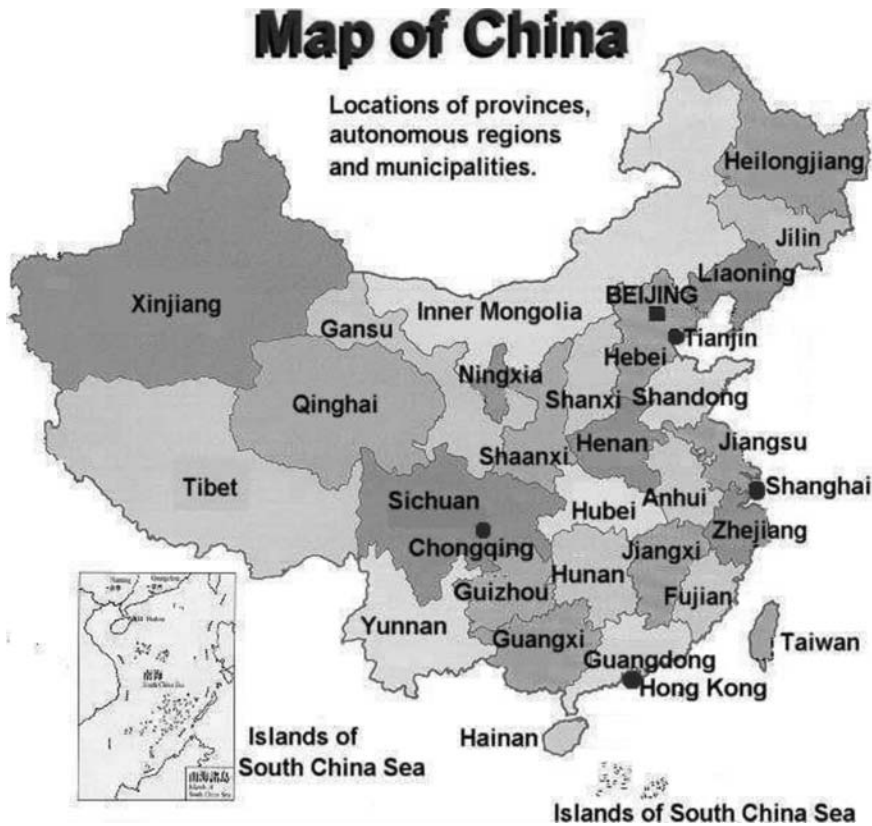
Map of China

Locations of provinces, autonomous regions and municipalities.

Heilongjiang
Jilin
Liaoning
BEIJING
Tianjin
Xinjiang
Gansu
Inner Mongolia
Hebei
Ningxia
Shanxi
Shandong
Qinghai
Henan
Jiangsu
Shaanxi
Tibet
Sichuan
Anhui
Shanghai
Hubei
Zhejiang
Chongqing
Jiangxi
Hunan
Guizhou
Fujian
Yunnan
Guangxi
Taiwan
Guangdong
Hong Kong
Hainan

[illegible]
南海诸岛
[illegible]

Islands of South China Sea

Islands of South China Sea